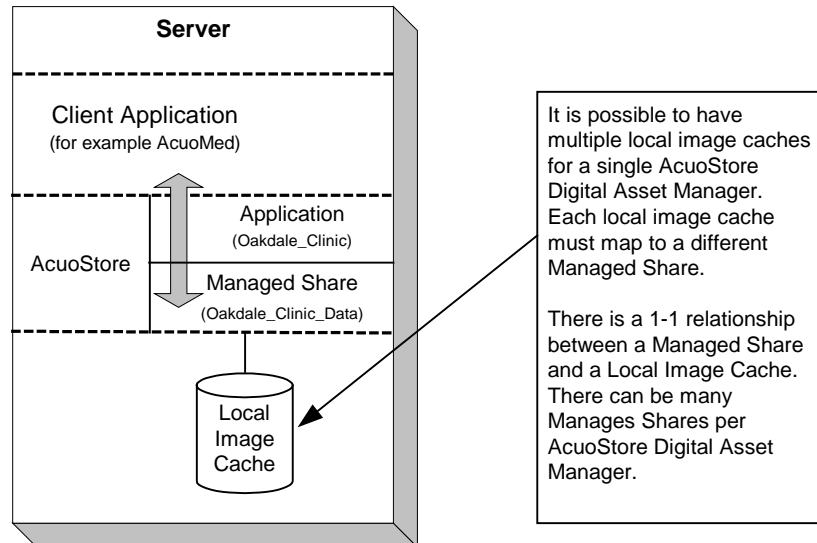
Server

Client Application
(for example AcuoMed)

AcuoStore

Application
(Oakdale_Clinic)

Managed Share
(Oakdale_Clinic_Data)

Local Image Cache

It is possible to have multiple local image caches for a single AcuoStore Digital Asset Manager. Each local image cache must map to a different Managed Share.

There is a 1-1 relationship between a Managed Share and a Local Image Cache. There can be many Manages Shares per AcuoStore Digital Asset Manager.